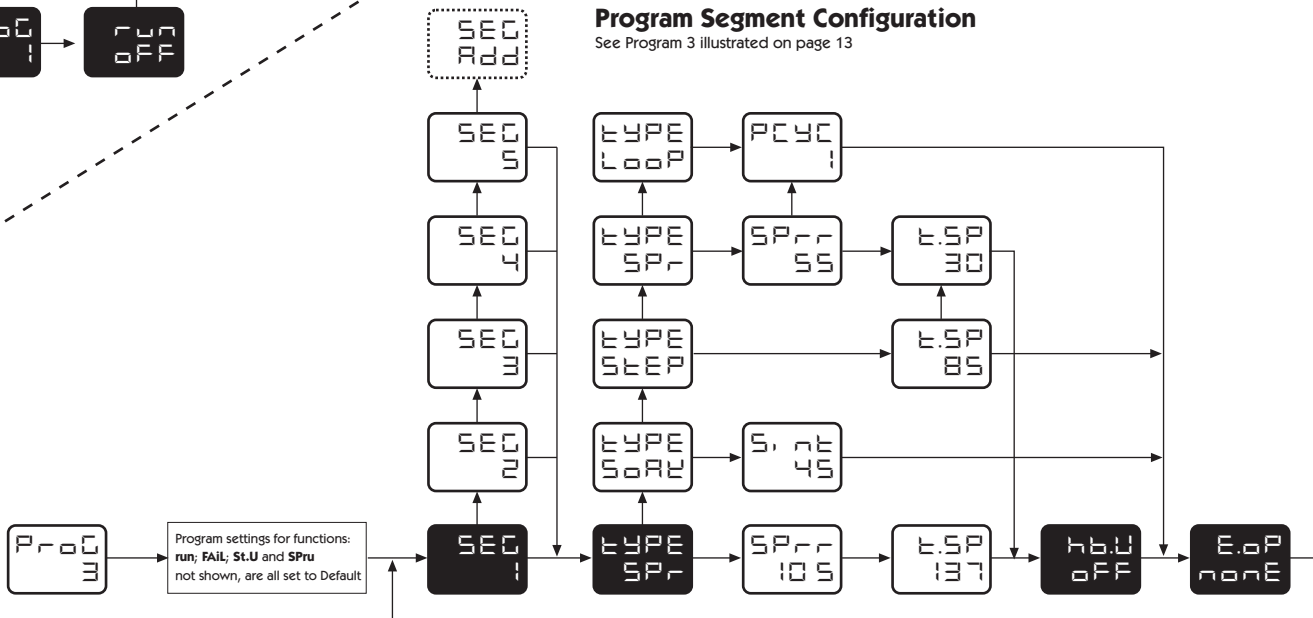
oG
1

run
oFF

SEG
Add

Program Segment Configuration
See Program 3 illustrated on page 13

SEG
5

tYPE
LooP

PCYC
1

SEG
4

tYPE
SPr

SPrr
55

t.SP
30

SEG
3

tYPE
StEP

t.SP
85

SEG
2

tYPE
SoAK

S,nt
45

ProG
3

Program settings for functions: **run**; **FAiL**; **St.U** and **SPru** not shown, are all set to Default

SEG
1

tYPE
SPr

SPrr
105

t.SP
137

hb.U
oFF

E.oP
nonE